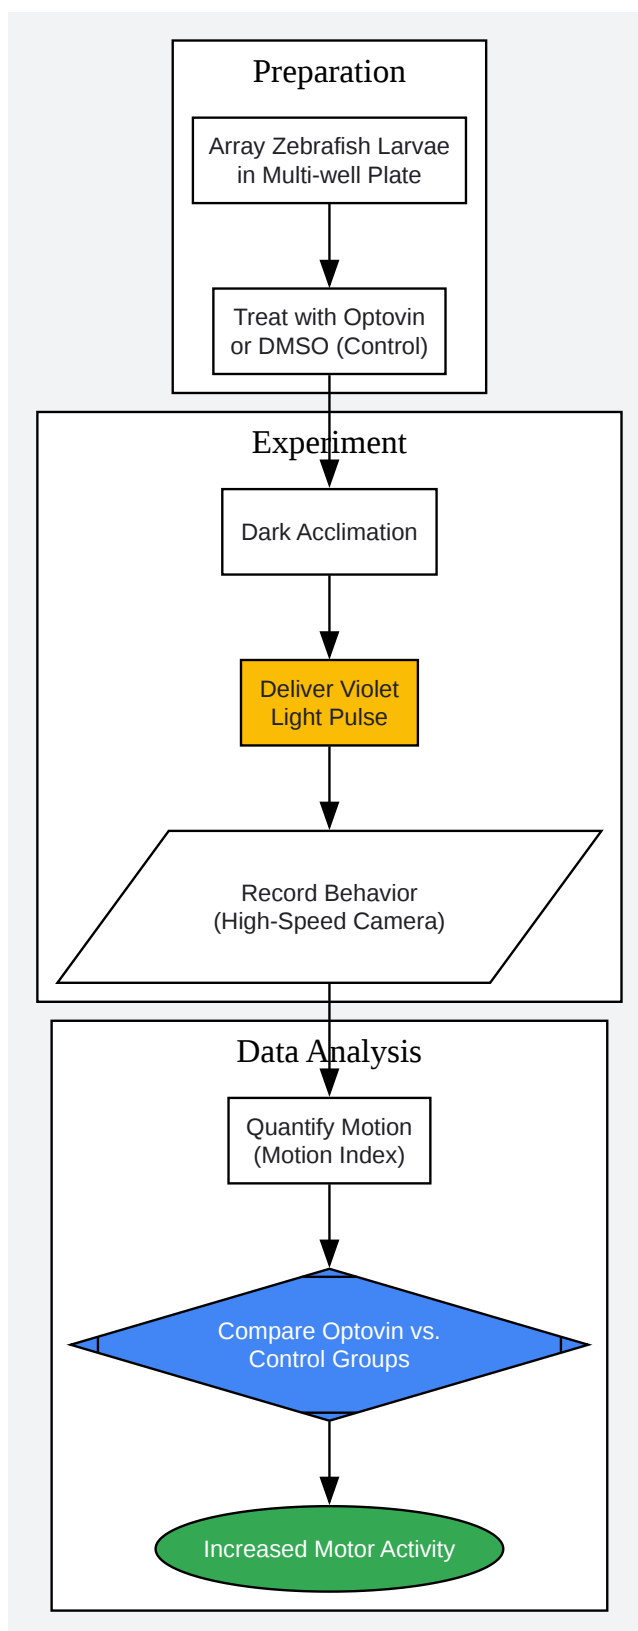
Preparation

Array Zebrafish Larvae in Multi-well Plate

Treat with Optovin or DMSO (Control)

Experiment

Dark Acclimation

Deliver Violet Light Pulse

Record Behavior (High-Speed Camera)

Data Analysis

Quantify Motion (Motion Index)

Compare Optovin vs. Control Groups

Increased Motor Activity